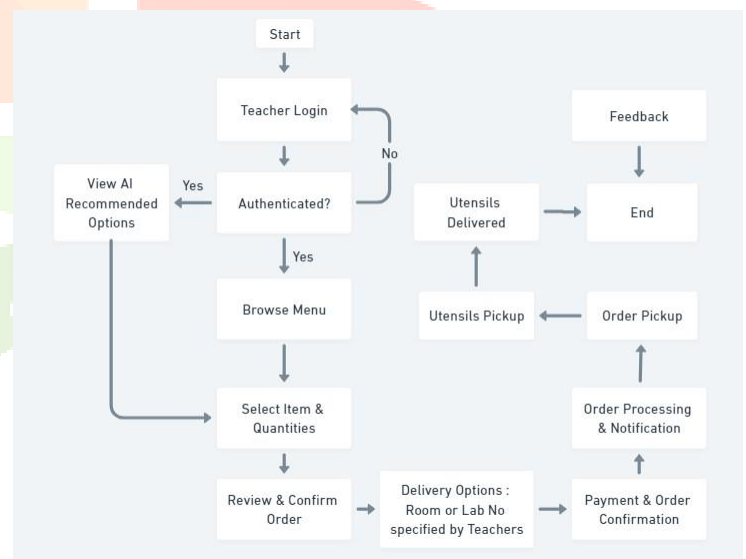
Start

Teacher Login

No

View AI Recommended Options

Yes

Authenticated?

Yes

Browse Menu

Select Item & Quantities

Review & Confirm Order

Delivery Options : Room or Lab No specified by Teachers

Payment & Order Confirmation

Order Processing & Notification

Order Pickup

Utensils Pickup

Utensils Delivered

End

Feedback